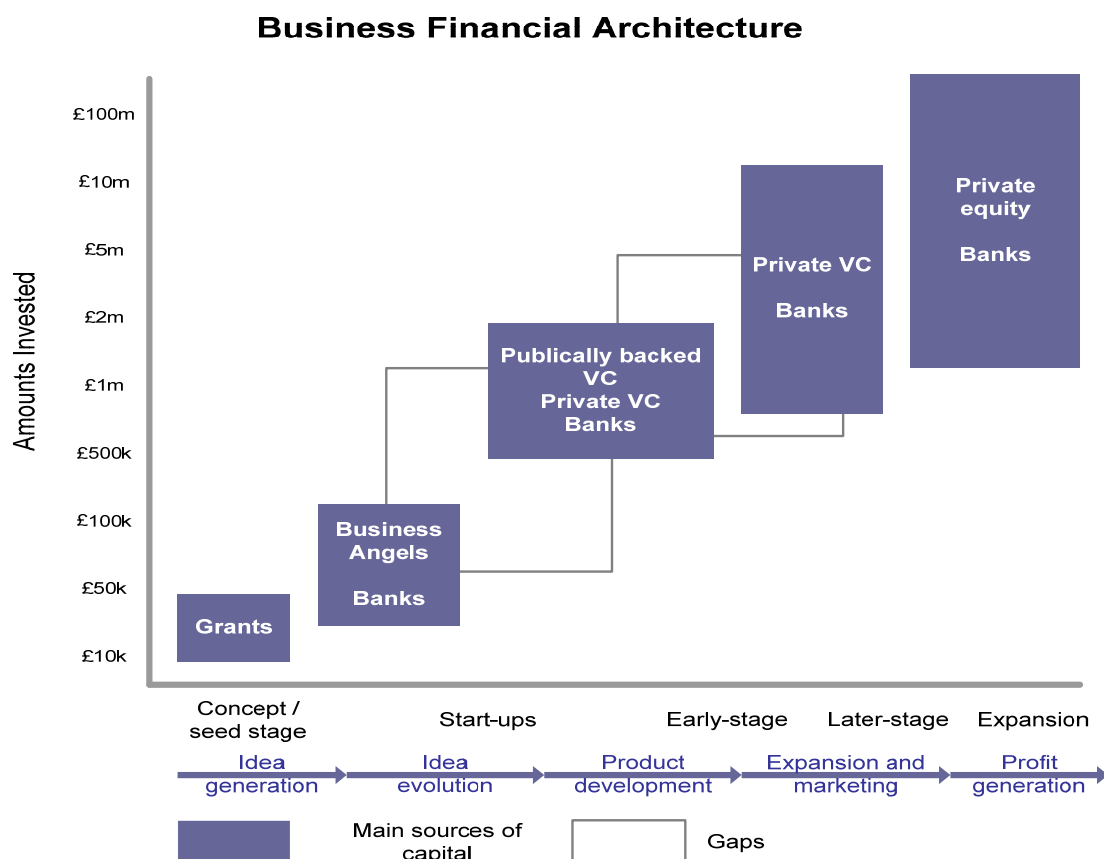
Business Financial Architecture

Amounts Invested

£100m

£10m

£5m

£2m

£1m

£500k

£100k

£50k

£10k

Private equity

Banks

Private VC

Banks

Publically backed VC
Private VC
Banks

Business Angels

Banks

Grants

Concept / seed stage

Start-ups

Early-stage

Later-stage

Expansion

Idea generation

Idea evolution

Product development

Expansion and marketing

Profit generation

Main sources of capital

Gaps